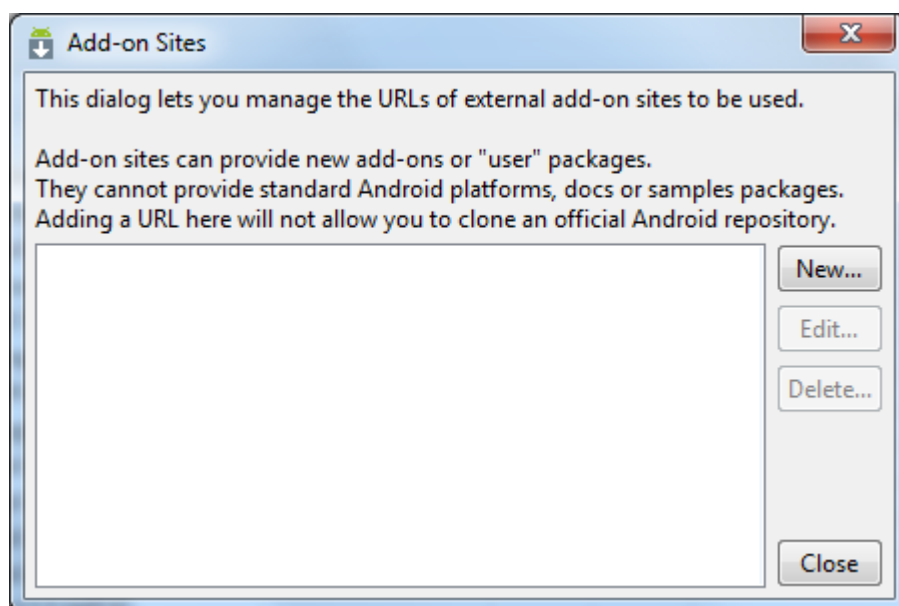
Add-on Sites

This dialog lets you manage the URLs of external add-on sites to be used.

Add-on sites can provide new add-ons or "user" packages.
They cannot provide standard Android platforms, docs or samples packages.
Adding a URL here will not allow you to clone an official Android repository.

New...

Edit...

Delete...

Close